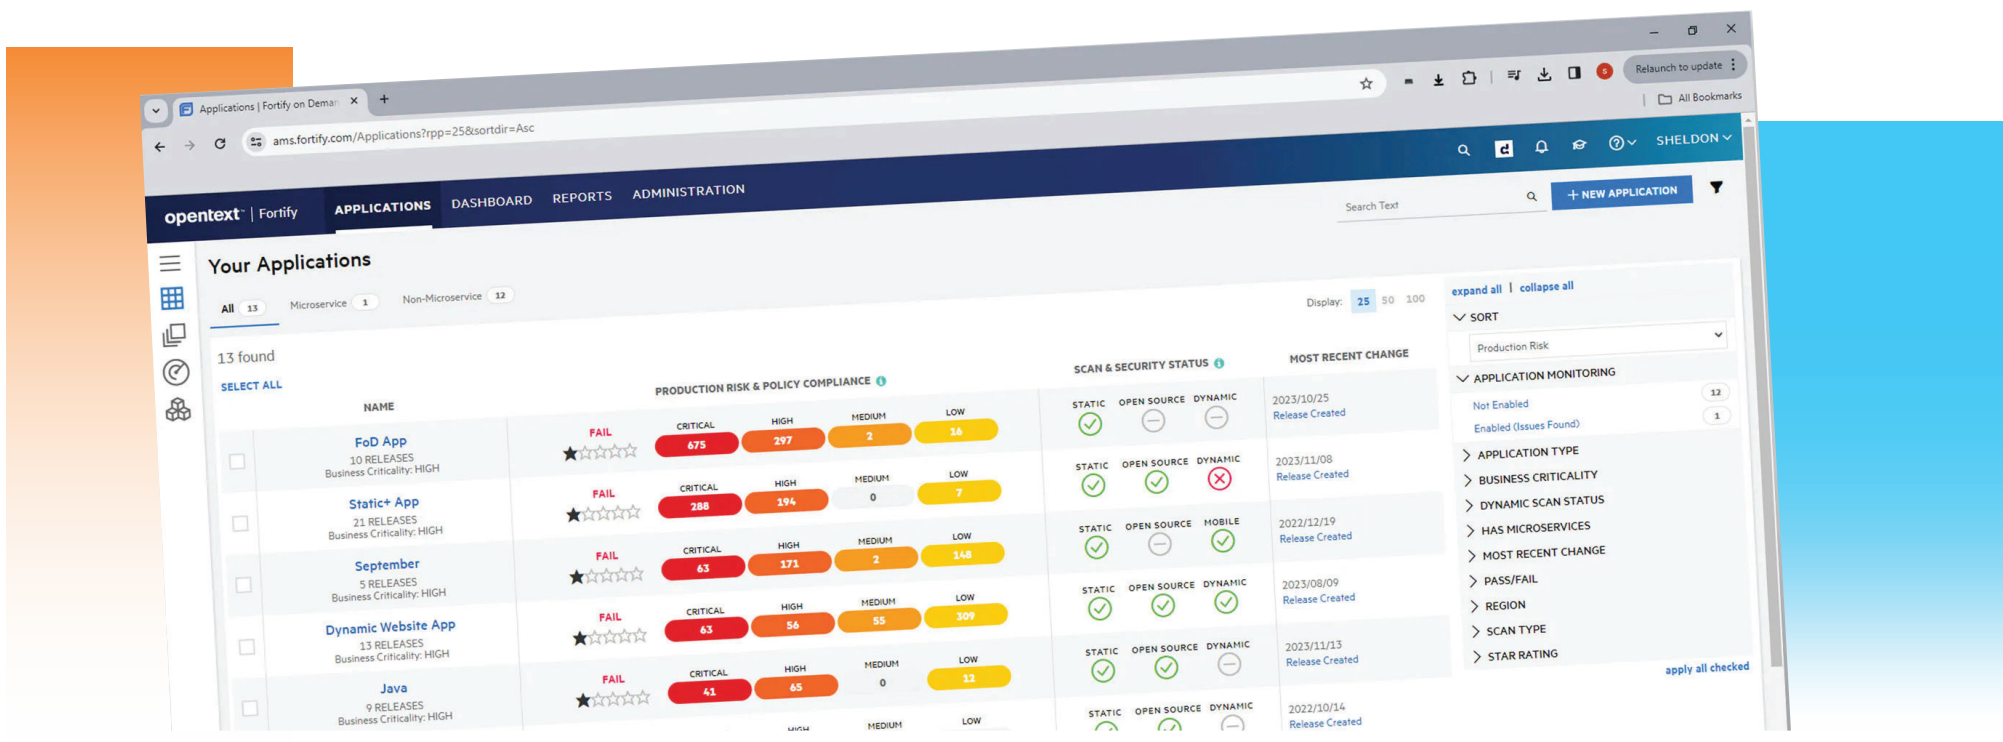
Applications | Fortify on Deman ×
+
ams.fortify.com/Applications?rpp=25&sortdir=Asc
Relaunch to update
All Bookmarks

opentext™ | Fortify
APPLICATIONS DASHBOARD REPORTS ADMINISTRATION
SHELDON
Search Text
+ NEW APPLICATION

Your Applications
All 13 Microservice 1 Non-Microservice 12
Display: 25 50 100

13 found
SELECT ALL

| NAME | PRODUCTION RISK & POLICY COMPLIANCE | | CRITICAL | HIGH | MEDIUM | LOW | SCAN & SECURITY STATUS | MOST RECENT CHANGE |
|---|---|---|---|---|---|---|---|---|
| FoD App 10 RELEASES Business Criticality: HIGH | FAIL | | 675 | 297 | 2 | 16 | STATIC OPEN SOURCE DYNAMIC | 2023/10/25 Release Created |
| Static+ App 21 RELEASES Business Criticality: HIGH | FAIL | | 288 | 194 | 0 | 7 | STATIC OPEN SOURCE DYNAMIC | 2023/11/08 Release Created |
| September 5 RELEASES Business Criticality: HIGH | FAIL | | 63 | 171 | 2 | 148 | STATIC OPEN SOURCE MOBILE | 2022/12/19 Release Created |
| Dynamic Website App 13 RELEASES Business Criticality: HIGH | FAIL | | 63 | 56 | 55 | 309 | STATIC OPEN SOURCE DYNAMIC | 2023/08/09 Release Created |
| Java 9 RELEASES Business Criticality: HIGH | FAIL | | 41 | 65 | 0 | 12 | STATIC OPEN SOURCE DYNAMIC | 2023/11/13 Release Created |
| | | | | HIGH | MEDIUM | LOW | STATIC OPEN SOURCE DYNAMIC | 2022/10/14 Release Created |

expand all | collapse all
SORT
Production Risk
APPLICATION MONITORING
Not Enabled 12
Enabled (Issues Found) 1
APPLICATION TYPE
BUSINESS CRITICALITY
DYNAMIC SCAN STATUS
HAS MICROSERVICES
MOST RECENT CHANGE
PASS/FAIL
REGION
SCAN TYPE
STAR RATING
apply all checked